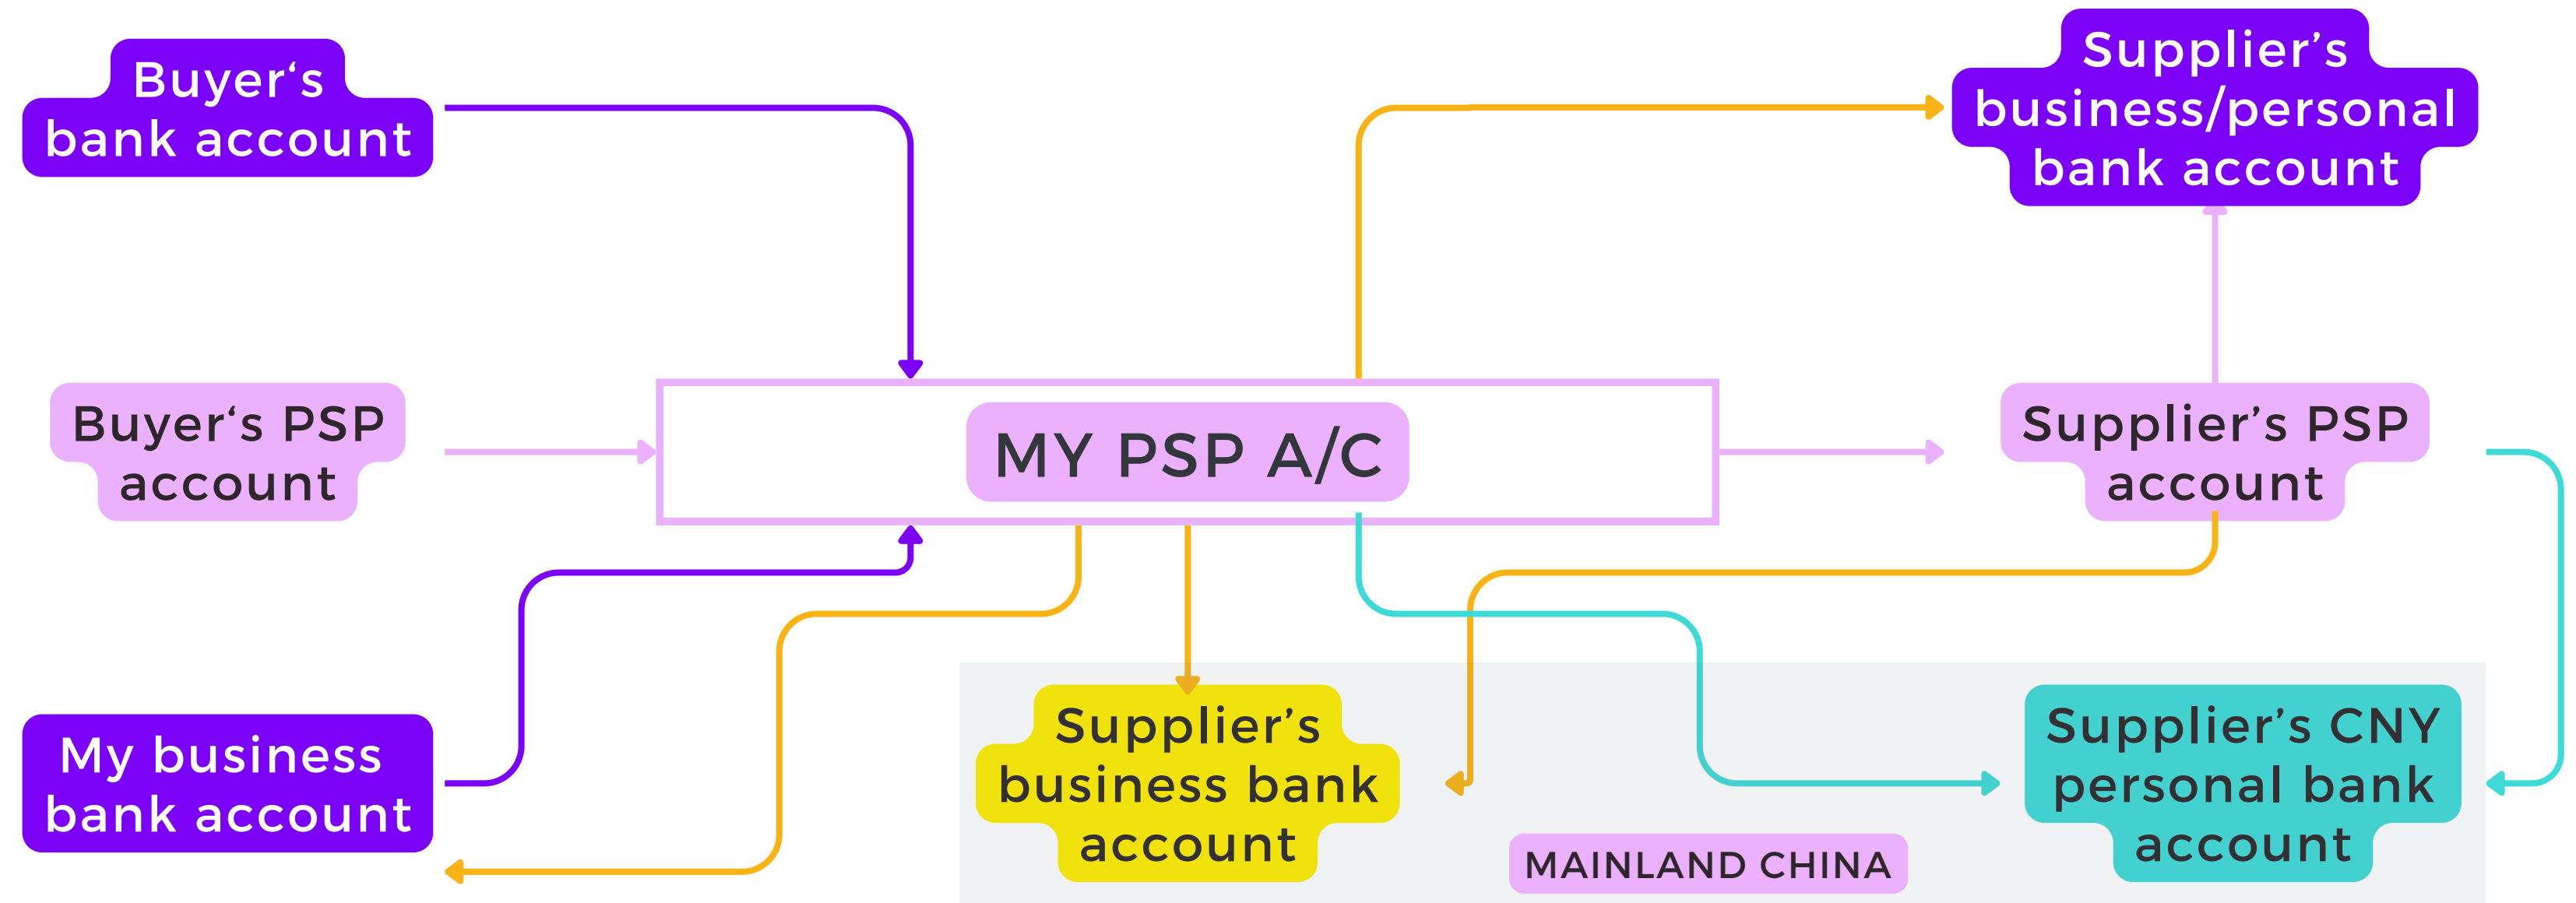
Buyer‘s bank account

Supplier’s business/personal bank account

Buyer‘s PSP account

MY PSP A/C

Supplier’s PSP account

My business bank account

Supplier’s business bank account

Supplier’s CNY personal bank account

MAINLAND CHINA